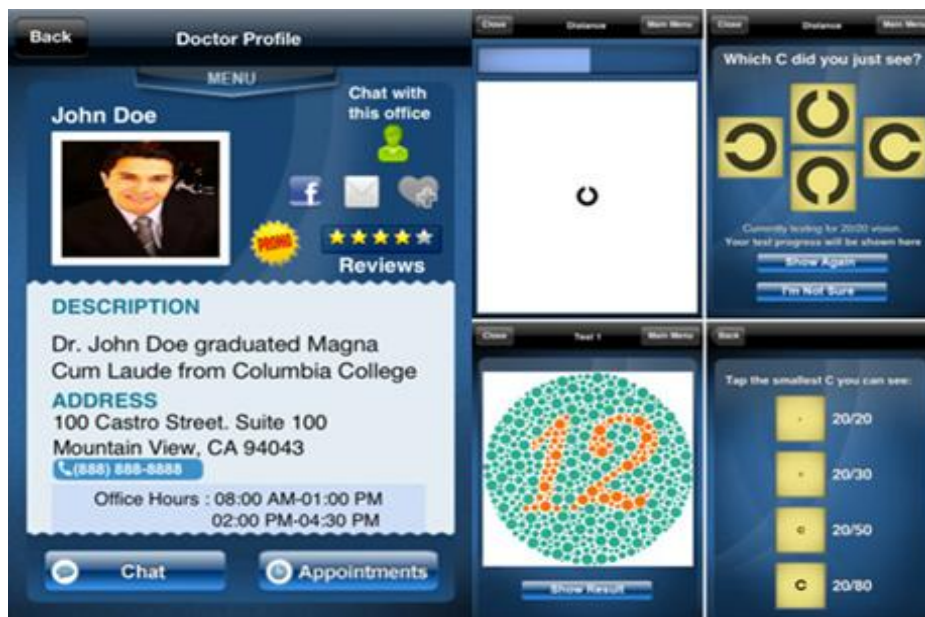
Back
Doctor Profile
MENU
John Doe
Chat with this office
PROMO
Reviews
DESCRIPTION
Dr. John Doe graduated Magna Cum Laude from Columbia College
ADDRESS
100 Castro Street. Suite 100
Mountain View, CA 94043
(888) 888-8888
Office Hours : 08:00 AM-01:00 PM
02:00 PM-04:30 PM
Chat
Appointments

Close
Distance
Main Menu

Close
Distance
Main Menu
Which C did you just see?
Currently testing for 20/20 vision.
Your test progress will be shown here
Show Again
I'm Not Sure

Close
Test 1
Main Menu
12
Show Result

Back
Tap the smallest C you can see:
20/20
20/30
20/50
20/80